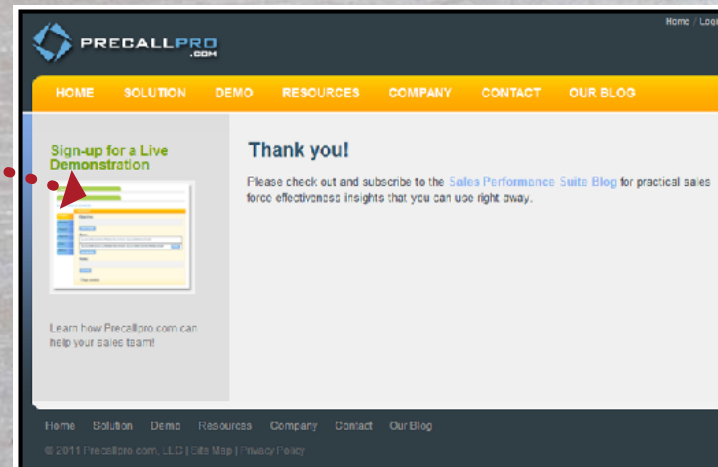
PRECALLPRO .COM

Home / Log

HOME SOLUTION DEMO RESOURCES COMPANY CONTACT OUR BLOG

Sign-up for a Live Demonstration

Learn how Precallpro.com can help your sales team!

Thank you!

Please check out and subscribe to the Sales Performance Suite Blog for practical sales force effectiveness insights that you can use right away.

Home Solution Demo Resources Company Contact Our Blog

© 2011 Precallpro.com, LLC | Site Map | Privacy Policy